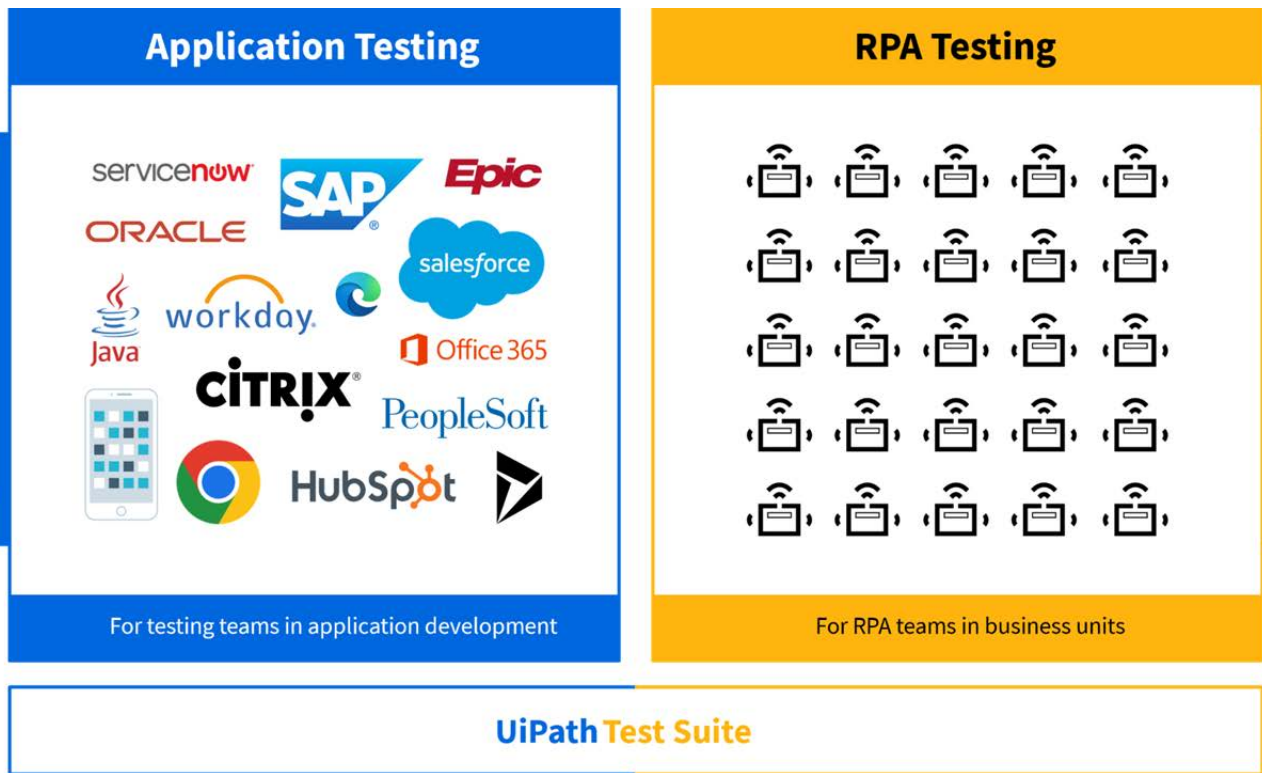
Application Testing

servicenow

SAP

Epic

ORACLE

salesforce

Java

workday.

Office 365

CITRIX

PeopleSoft

HubSpot

For testing teams in application development

RPA Testing

For RPA teams in business units

UiPath Test Suite